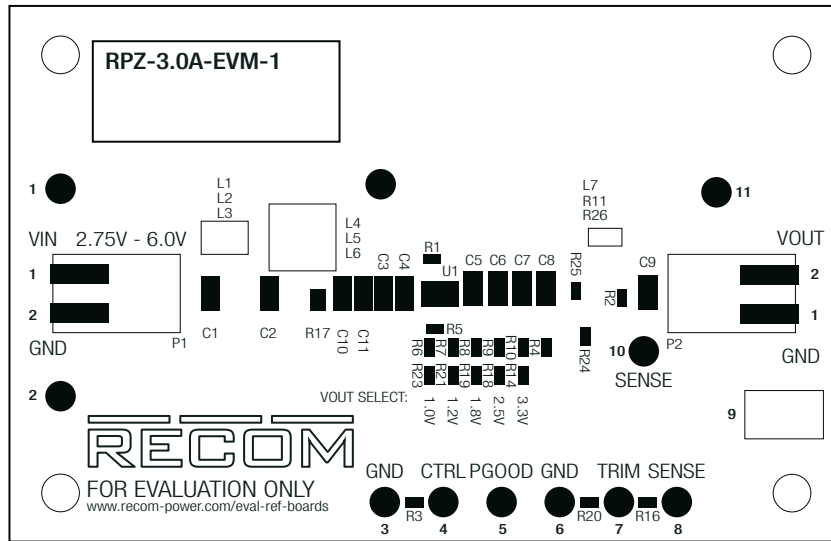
RPZ-3.0A-EVM-1

1

L1
L2
L3

L4
L5
L6

L7
R11
R26

11

VIN 2.75V - 6.0V

VOUT

1

2

R1

C3 C4

U1

C5 C6 C7 C8

R25

C9

2

R2

1

C1

C2

R17

C10 C11

P1

P2

GND

R5

R6 R7 R8 R9 R10 R4

R24

10

GND

R23 R21 R19 R18 R14

SENSE

2

VOUT SELECT:

1.0V 1.2V 1.8V 2.5V 3.3V

9

RECOM

FOR EVALUATION ONLY
www.recom-power.com/eval-ref-boards

GND CTRL PGOOD GND TRIM SENSE

R3 R20 R16

3 4 5 6 7 8